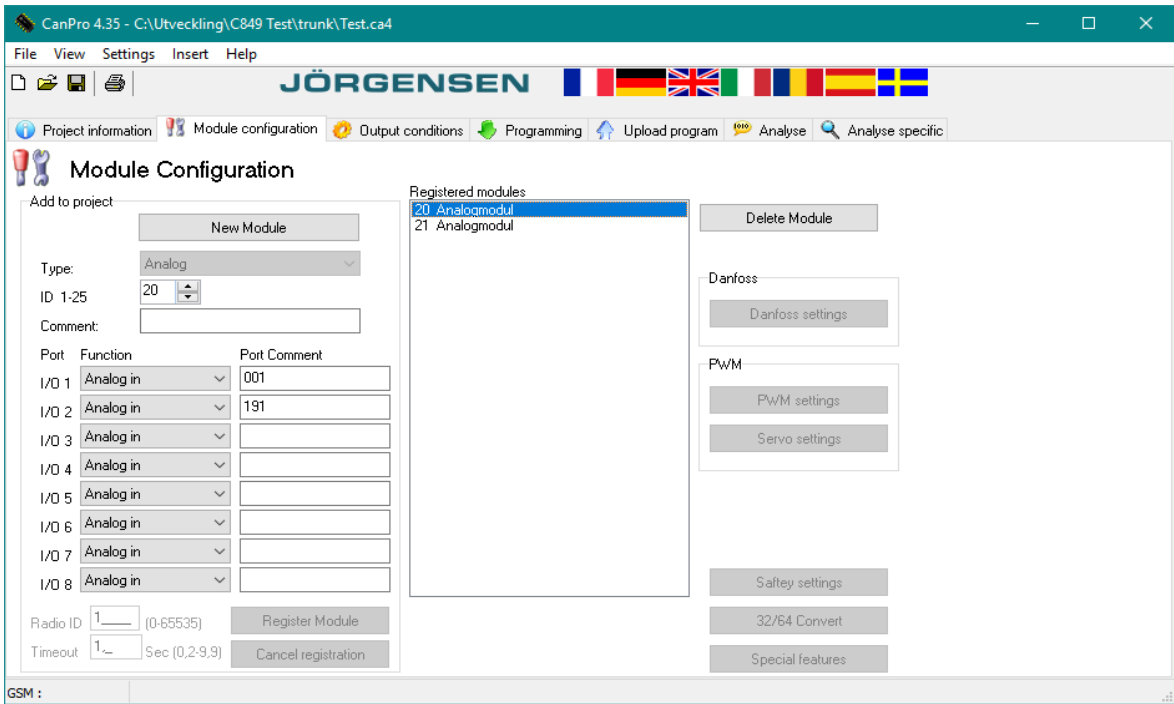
CanPro 4.35 - C:\Utveckling\C849 Test\trunk\Test.ca4

File View Settings Insert Help

JÖRGENSEN

Project information | Module configuration | Output conditions | Programming | Upload program | Analyse | Analyse specific

Module Configuration

Add to project

New Module

Type: Analog

ID 1-25 20

Comment:

| Port | Function | Port Comment |
|---|---|---|
| I/O 1 | Analog in | 001 |
| I/O 2 | Analog in | 191 |
| I/O 3 | Analog in | |
| I/O 4 | Analog in | |
| I/O 5 | Analog in | |
| I/O 6 | Analog in | |
| I/O 7 | Analog in | |
| I/O 8 | Analog in | |

Radio ID 1 (0-65535) Register Module

Timeout 1 Sec (0,2-9,9) Cancel registration

Registered modules

20 Analogmodul
21 Analogmodul

Delete Module

Danfoss

Danfoss settings

PWM

PWM settings

Servo settings

Saftey settings

32/64 Convert

Special features

GSM :